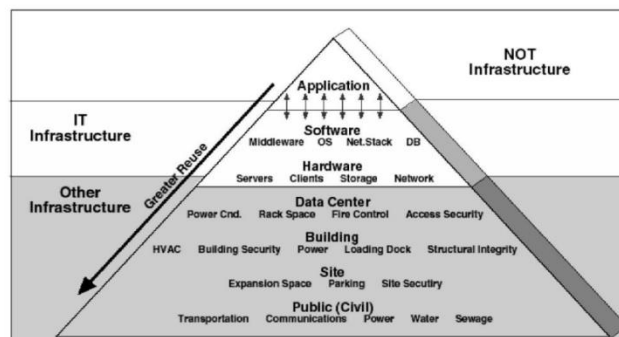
NOT Infrastructure

IT Infrastructure

Other Infrastructure

Greater Reuse

Application

Software
Middleware OS Net.Stack DB

Hardware
Servers Clients Storage Network

Data Center
Power Cnd. Rack Space Fire Control Access Security

Building
HVAC Building Security Power Loading Dock Structural Integrity

Site
Expansion Space Parking Site Secutiry

Public (Civil)
Transportation Communications Power Water Sewage